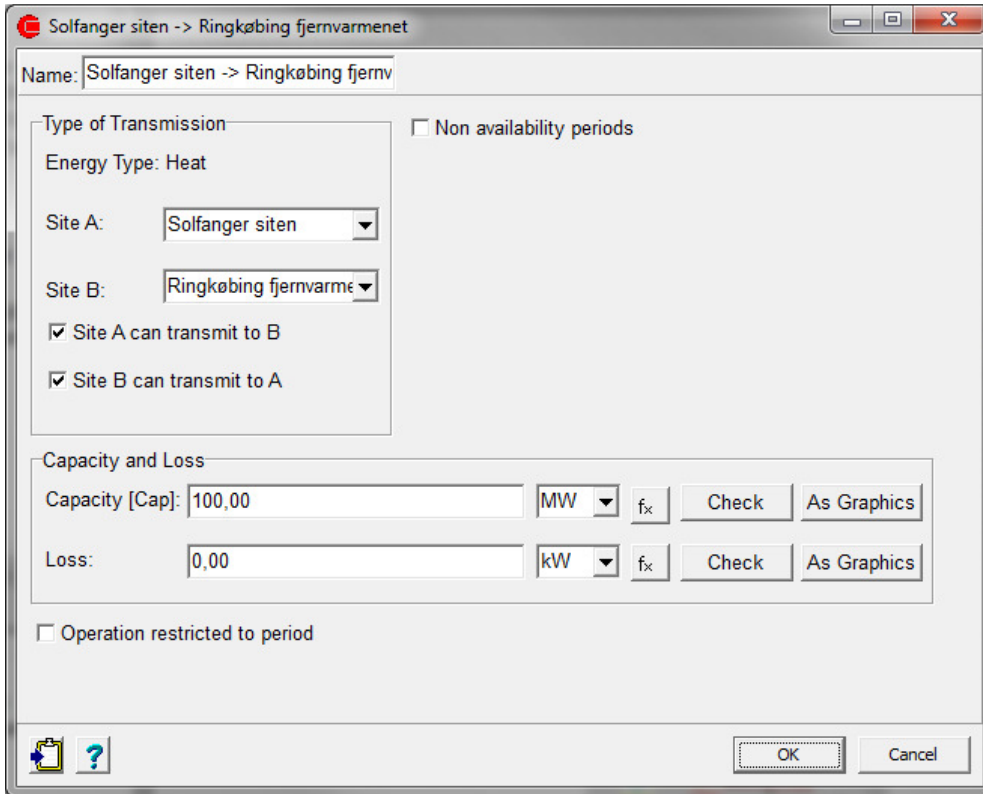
Solfanger siten -> Ringkøbing fjernvarmenet

Name: Solfanger siten -> Ringkøbing fjernv

Type of Transmission

Energy Type: Heat

Site A: Solfanger siten

Site B: Ringkøbing fjernvarme

Site A can transmit to B

Site B can transmit to A

Non availability periods

Capacity and Loss

Capacity [Cap]: 100,00 MW $f_x$ Check As Graphics

Loss: 0,00 kW $f_x$ Check As Graphics

Operation restricted to period

?

OK Cancel